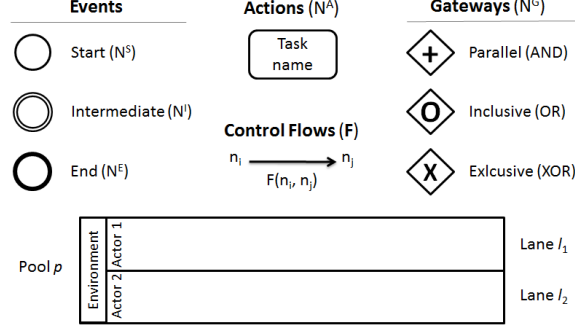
Events

Start ($N^S$)

Intermediate ($N^I$)

End ($N^E$)

Actions ($N^A$)

Task name

Control Flows (F)

$n_i$ $n_j$

$F(n_i, n_j)$

Gateways ($N^G$)

+ Parallel (AND)

O Inclusive (OR)

X Exlcusive (XOR)

Pool $p$

Environment

Actor 1

Actor 2

Lane $l_1$

Lane $l_2$